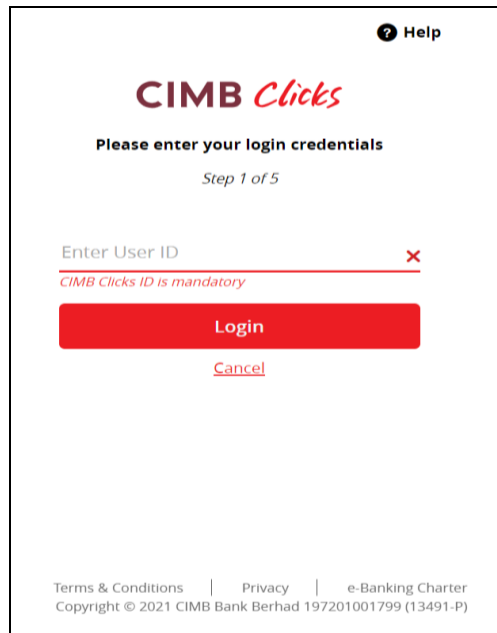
? Help

CIMB Clicks

Please enter your login credentials

Step 1 of 5

Enter User ID ×

CIMB Clicks ID is mandatory

Login

Cancel

Terms & Conditions | Privacy | e-Banking Charter
Copyright © 2021 CIMB Bank Berhad 197201001799 (13491-P)